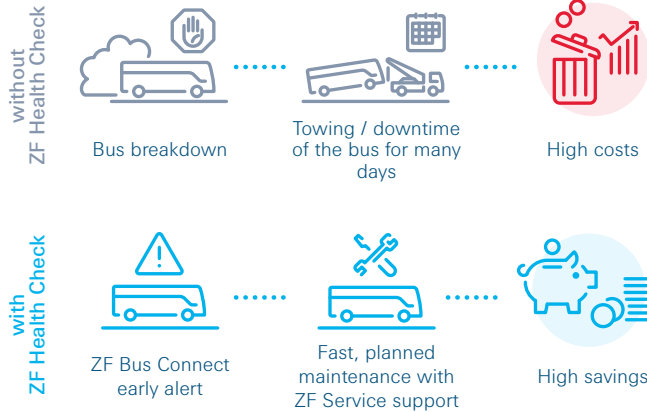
without
ZF Health Check

Bus breakdown

Towing / downtime of the bus for many days

High costs

with
ZF Health Check

ZF Bus Connect early alert

Fast, planned maintenance with ZF Service support

High savings